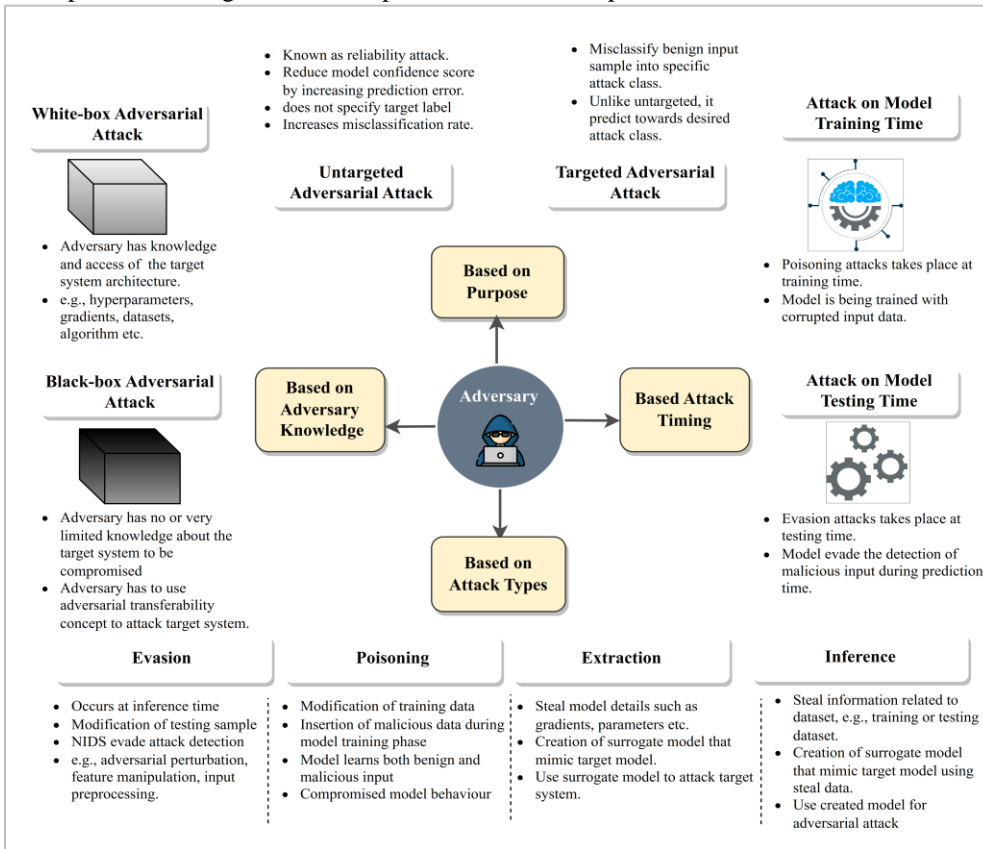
White-box Adversarial Attack

- Adversary has knowledge and access of the target system architecture.
- e.g., hyperparameters, gradients, datasets, algorithm etc.

- Known as reliability attack.
- Reduce model confidence score by increasing prediction error.
- does not specify target label
- Increases misclassification rate.

Untargeted Adversarial Attack

- Misclassify benign input sample into specific attack class.
- Unlike untargeted, it predict towards desired attack class.

Targeted Adversarial Attack

Attack on Model Training Time

- Poisoning attacks takes place at training time.
- Model is being trained with corrupted input data.

Based on Purpose

Black-box Adversarial Attack

Based on Adversary Knowledge

Adversary

Based Attack Timing

Attack on Model Testing Time

- Adversary has no or very limited knowledge about the target system to be compromised
- Adversary has to use adversarial transferability concept to attack target system.

Based on Attack Types

- Evasion attacks takes place at testing time.
- Model evade the detection of malicious input during prediction time.

Evasion

- Occurs at inference time
- Modification of testing sample
- NIDS evade attack detection
- e.g., adversarial perturbation, feature manipulation, input preprocessing.

Poisoning

- Modification of training data
- Insertion of malicious data during model training phase
- Model learns both benign and malicious input
- Compromised model behaviour

Extraction

- Steal model details such as gradients, parameters etc.
- Creation of surrogate model that mimic target model.
- Use surrogate model to attack target system.

Inference

- Steal information related to dataset, e.g., training or testing dataset.
- Creation of surrogate model that mimic target model using steal data.
- Use created model for adversarial attack